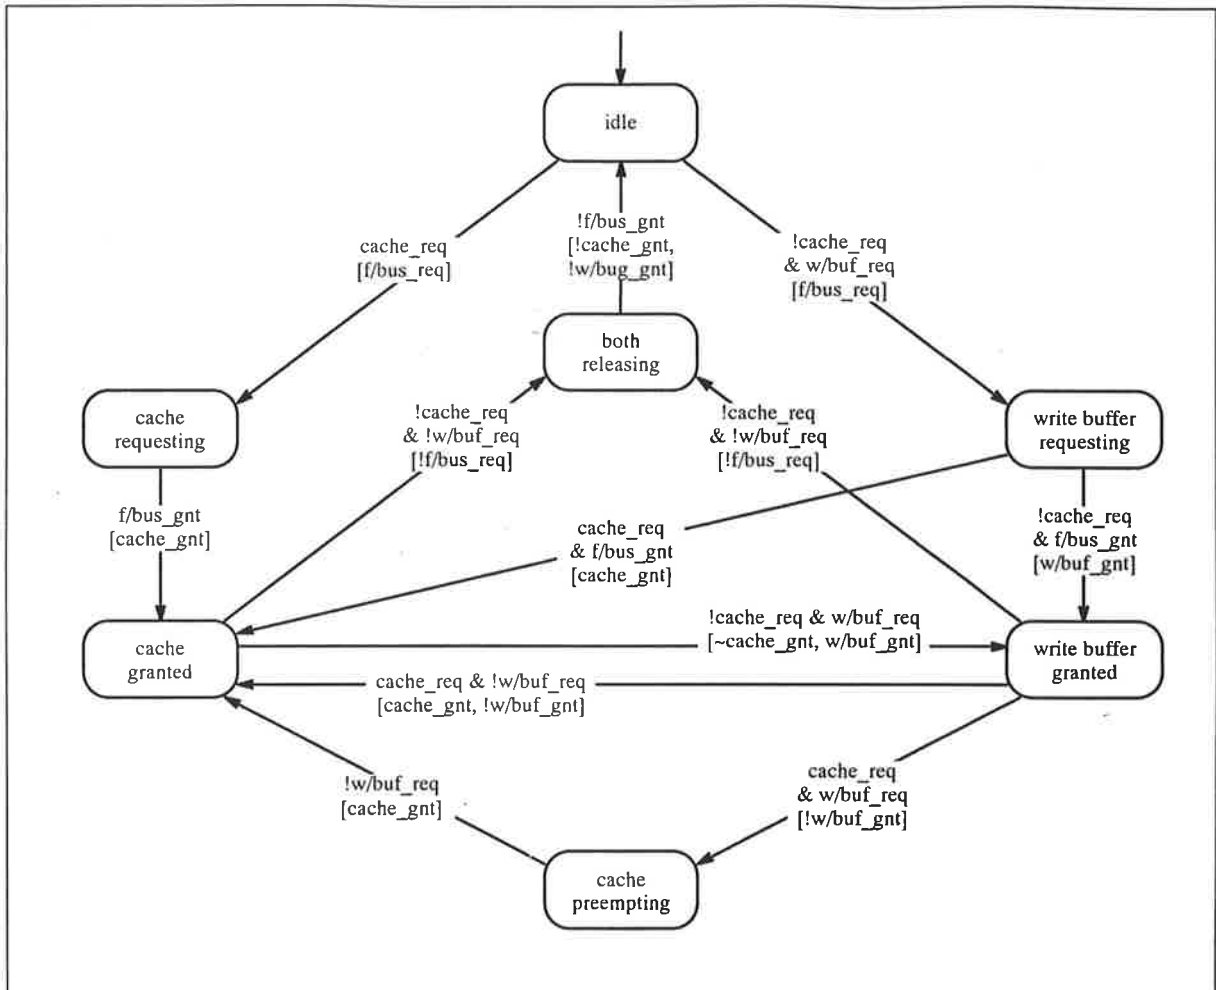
idle

cache_req
[f/bus_req]

!f/bus_gnt
[!cache_gnt,
!w/bug_gnt]

!cache_req
& w/buf_req
[f/bus_req]

both
releasing

cache
requesting

!cache_req
& !w/buf_req
[!f/bus_req]

!cache_req
& !w/buf_req
[!f/bus_req]

write buffer
requesting

f/bus_gnt
[cache_gnt]

cache_req
& f/bus_gnt
[cache_gnt]

!cache_req
& f/bus_gnt
[w/buf_gnt]

cache
granted

!cache_req & w/buf_req
[~cache_gnt, w/buf_gnt]

write buffer
granted

cache_req & !w/buf_req
[cache_gnt, !w/buf_gnt]

!w/buf_req
[cache_gnt]

cache_req
& w/buf_req
[!w/buf_gnt]

cache
preempting